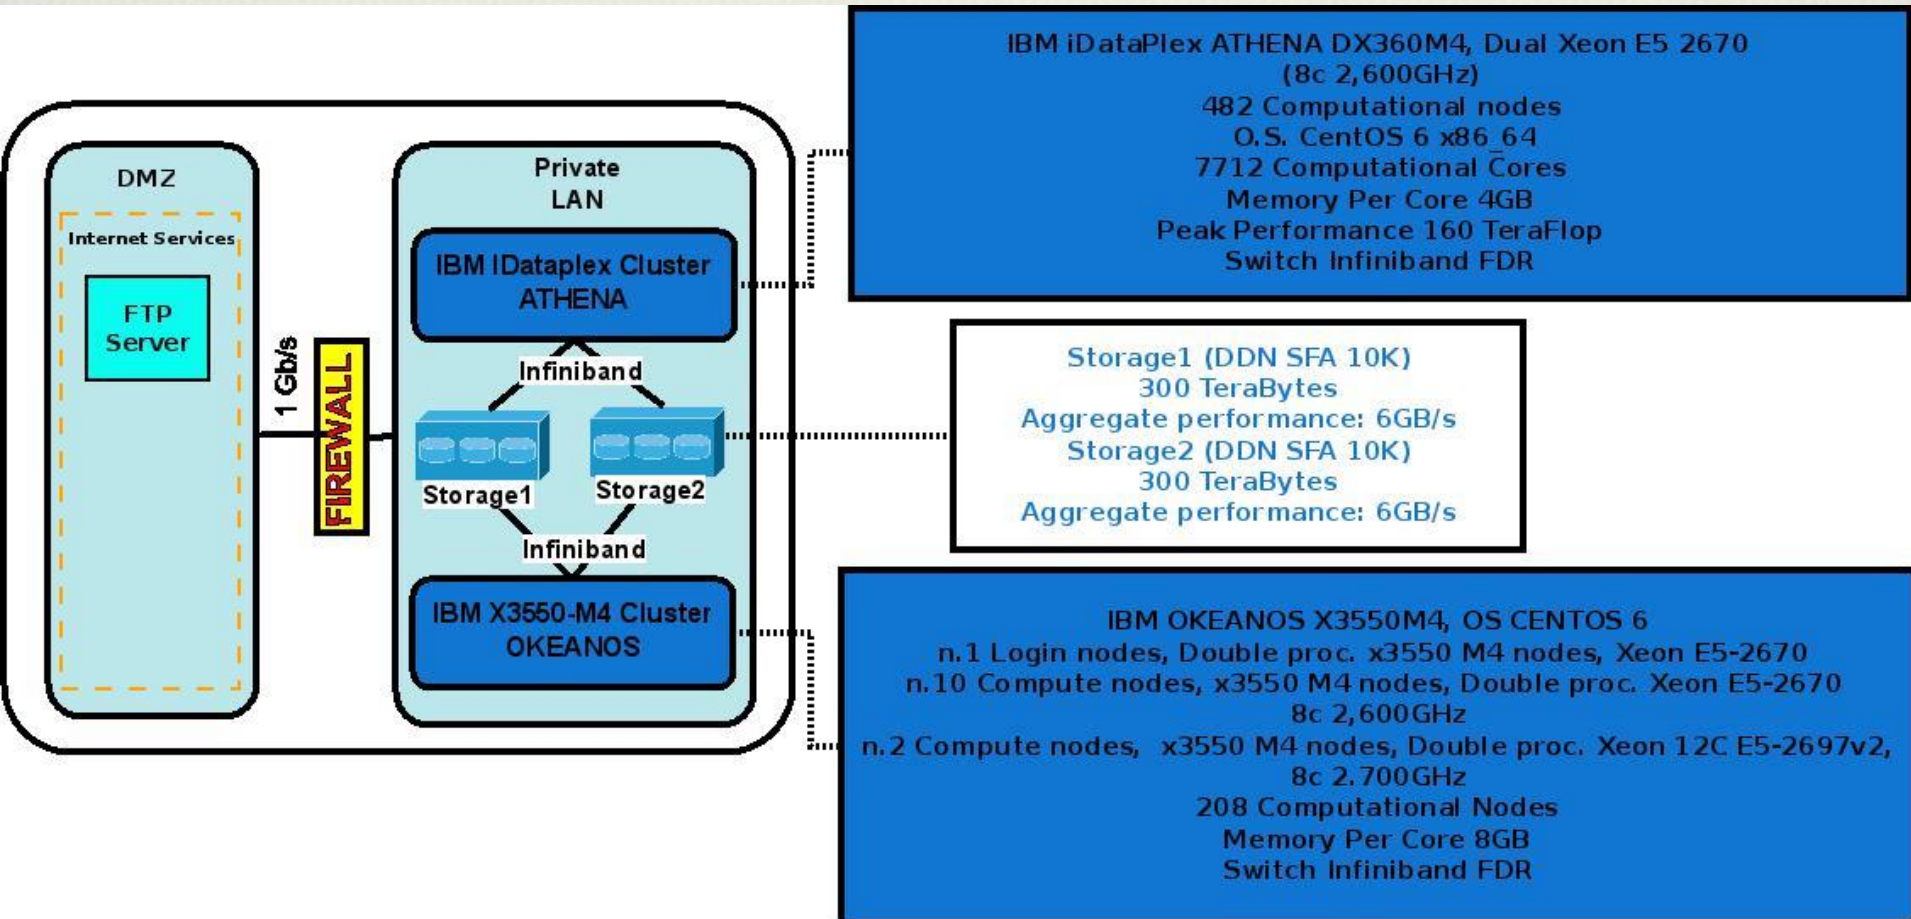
DMZ

Internet Services

FTP Server

1 Gb/s

FIREWALL

Private LAN

IBM IDataplex Cluster ATHENA

Infiniband

Storage1

Storage2

Infiniband

IBM X3550-M4 Cluster OKEANOS

IBM iDataPlex ATHENA DX360M4, Dual Xeon E5 2670
(8c 2,600GHz)
482 Computational nodes
O.S. CentOS 6 x86_64
7712 Computational Cores
Memory Per Core 4GB
Peak Performance 160 TeraFlop
Switch Infiniband FDR

Storage1 (DDN SFA 10K)
300 TeraBytes
Aggregate performance: 6GB/s
Storage2 (DDN SFA 10K)
300 TeraBytes
Aggregate performance: 6GB/s

IBM OKEANOS X3550M4, OS CENTOS 6
n.1 Login nodes, Double proc. x3550 M4 nodes, Xeon E5-2670
n.10 Compute nodes, x3550 M4 nodes, Double proc. Xeon E5-2670
8c 2,600GHz
n.2 Compute nodes, x3550 M4 nodes, Double proc. Xeon 12C E5-2697v2,
8c 2.700GHz
208 Computational Nodes
Memory Per Core 8GB
Switch Infiniband FDR